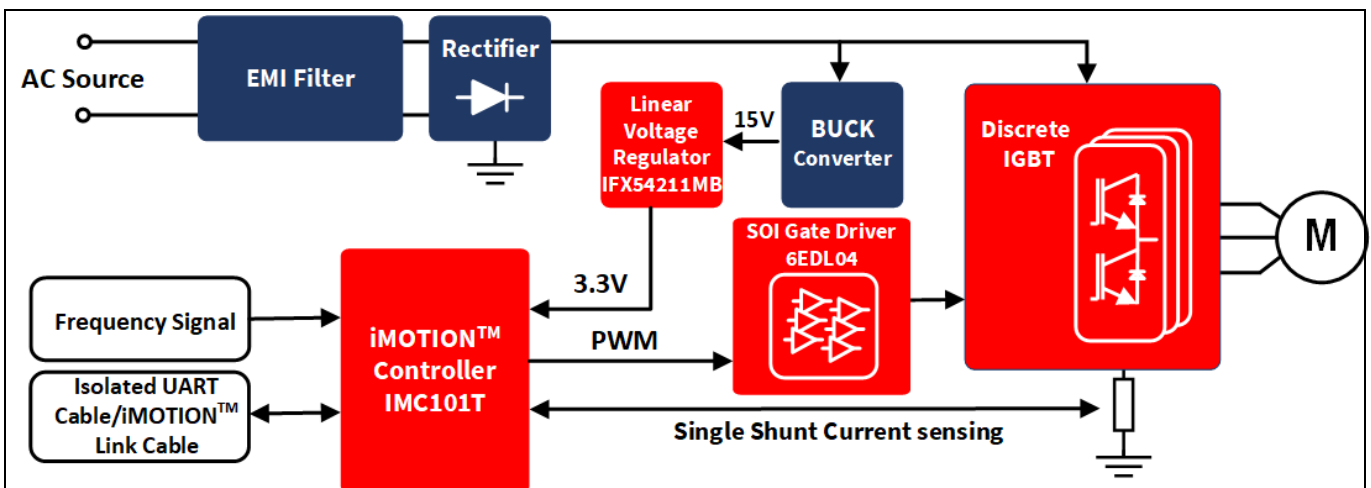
AC Source

EMI Filter

Rectifier

Linear Voltage Regulator IFX54211MB

15V

BUCK Converter

Discrete IGBT

M

SOI Gate Driver 6EDL04

3.3V

Frequency Signal

iMOTION$^{TM}$ Controller IMC101T

PWM

Isolated UART Cable/iMOTION$^{TM}$ Link Cable

Single Shunt Current sensing